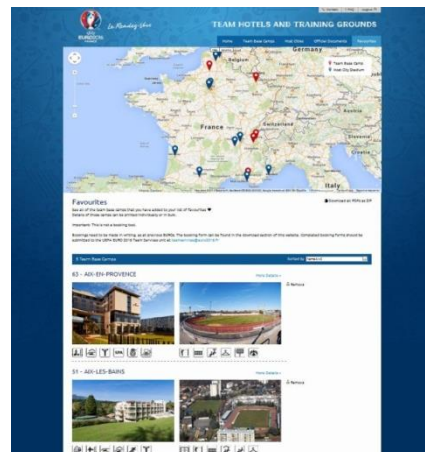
TEAM HOTELS AND TRAINING GROUNDS

Home | Team Base Camps | Host Cities | Official Documents | Favourites

Team Base Camp
Host City Stadium

France

Favourites

Download all PDFs as ZIP

See all of the team base camps that you have added to your list of favourites. Details of these camps can be printed individually or in bulk.

Important: This is not a booking tool.

Bookings need to be made in writing, as and once BORDs. The booking form can be found in the download section of this website. Completed booking forms should be submitted to the UEFA EURO 2016 Team Services unit at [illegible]

0 Team Base Camps

02 - AIX-EN-PROVENCE

More Details »

Remove

01 - AIX-LES-BAINS

More Details »

Remove